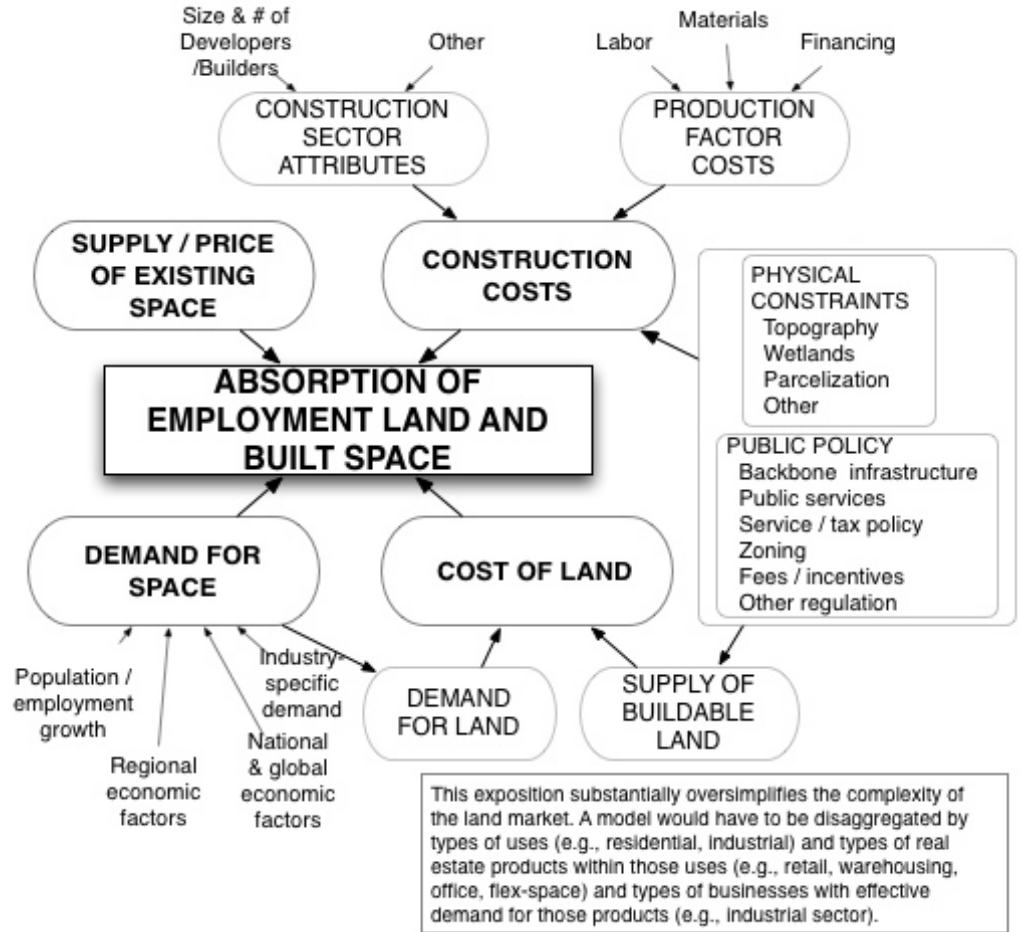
Size & # of Developers /Builders

Other

Labor

Materials

Financing

CONSTRUCTION SECTOR ATTRIBUTES

PRODUCTION FACTOR COSTS

SUPPLY / PRICE OF EXISTING SPACE

CONSTRUCTION COSTS

PHYSICAL CONSTRAINTS
Topography
Wetlands
Parcelization
Other

ABSORPTION OF EMPLOYMENT LAND AND BUILT SPACE

PUBLIC POLICY
Backbone infrastructure
Public services
Service / tax policy
Zoning
Fees / incentives
Other regulation

DEMAND FOR SPACE

COST OF LAND

Population / employment growth

Regional economic factors

National & global economic factors

Industry-specific demand

DEMAND FOR LAND

SUPPLY OF BUILDABLE LAND

This exposition substantially oversimplifies the complexity of the land market. A model would have to be disaggregated by types of uses (e.g., residential, industrial) and types of real estate products within those uses (e.g., retail, warehousing, office, flex-space) and types of businesses with effective demand for those products (e.g., industrial sector).